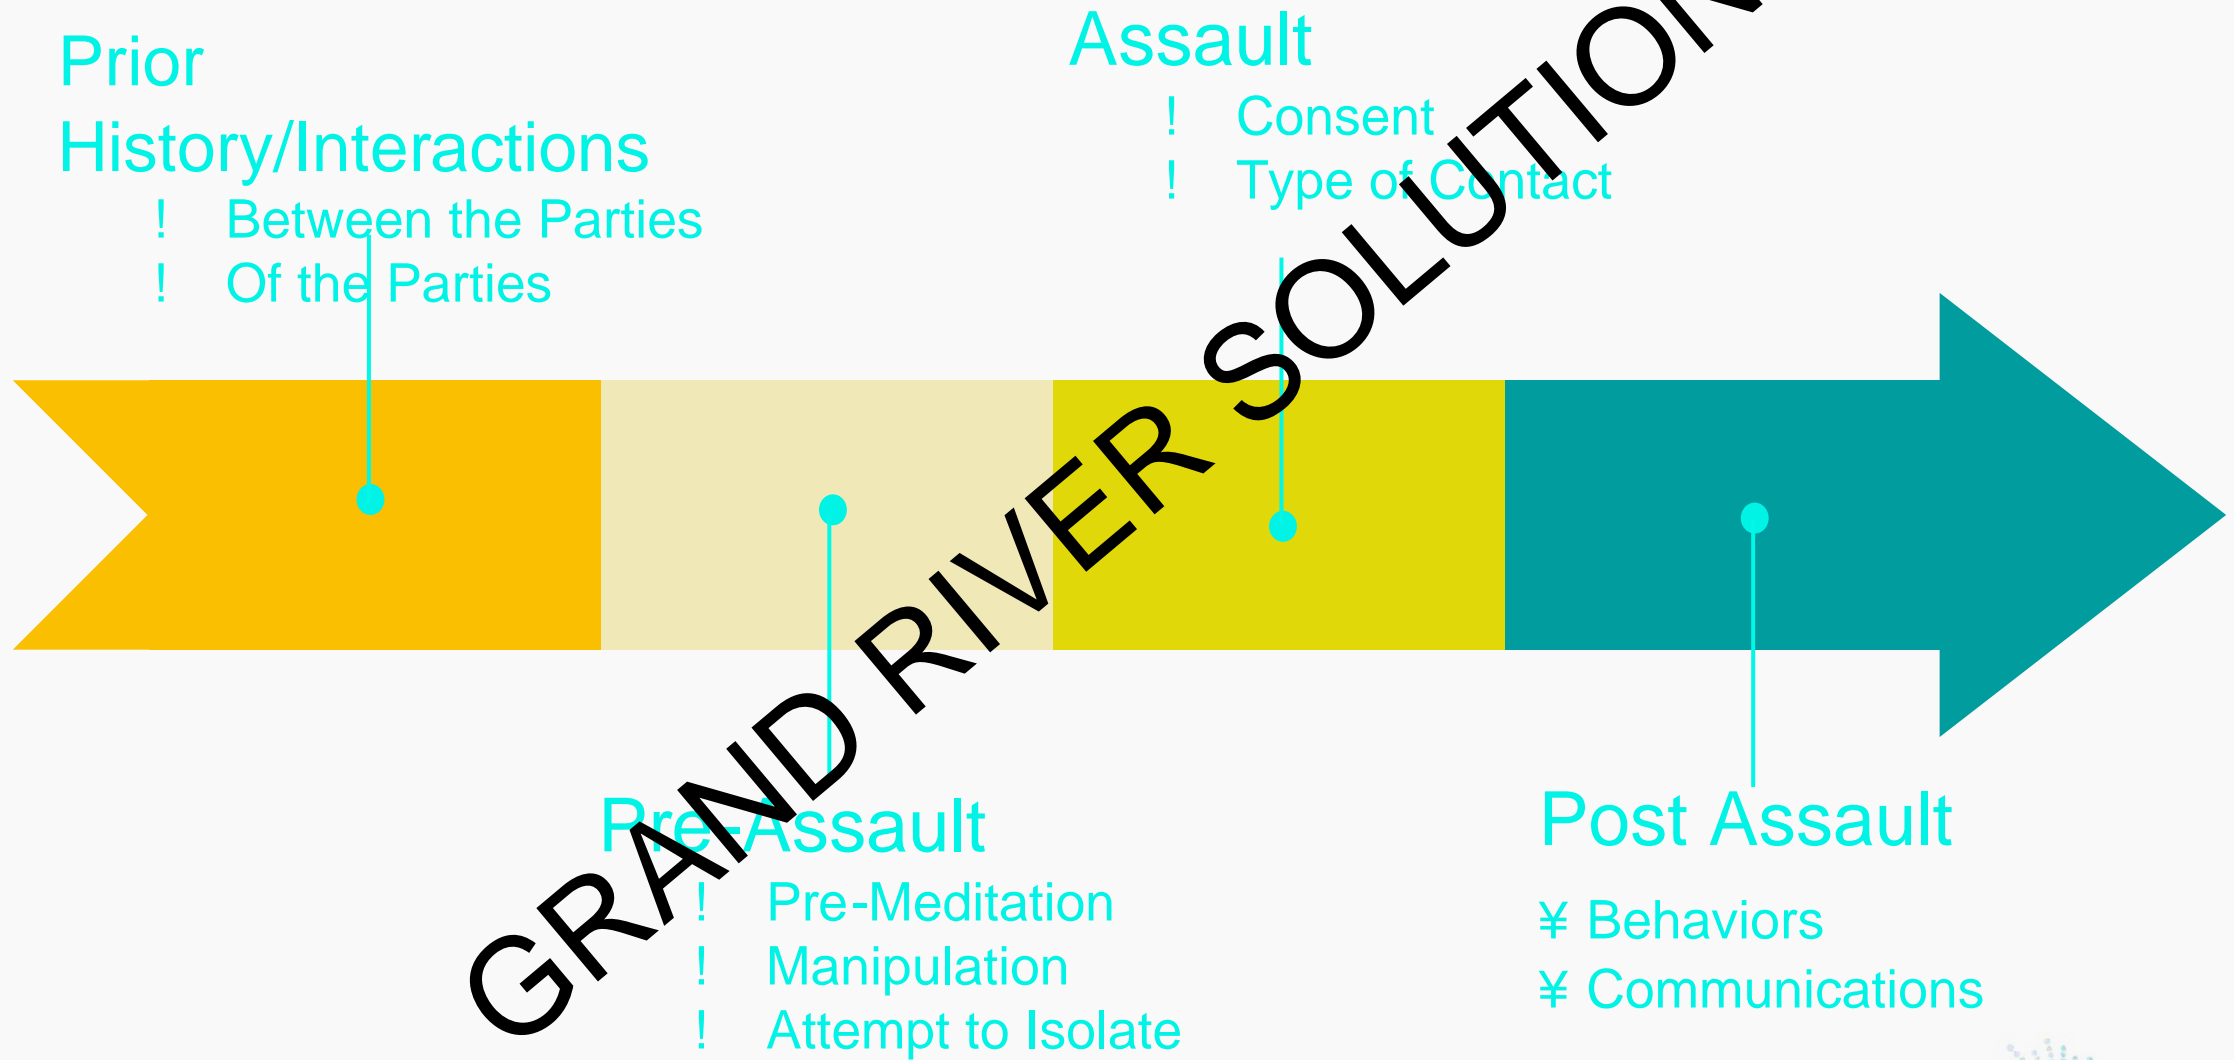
Prior History/Interactions
! Between the Parties
! Of the Parties

Assault
! Consent
! Type of Contact

Pre-Assault
! Pre-Meditation
! Manipulation
! Attempt to Isolate

Post Assault
¥ Behaviors
¥ Communications

GRAND RIVER SOLUTIONS